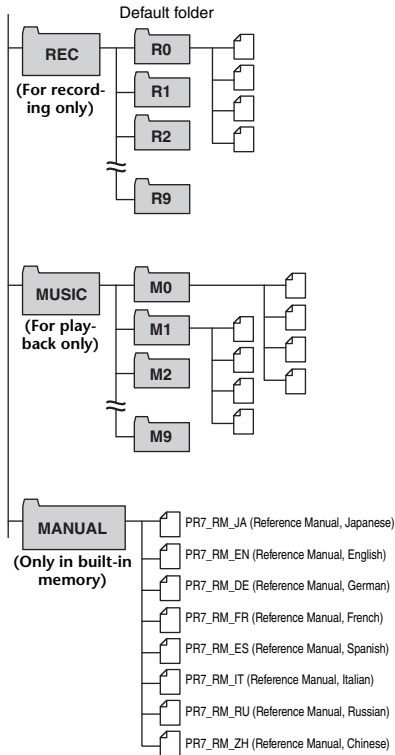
Default folder

REC

(For recording only)

R0

R1

R2

R9

MUSIC

(For playback only)

M0

M1

M2

M9

MANUAL

(Only in built-in memory)

PR7_RM_JA (Reference Manual, Japanese)

PR7_RM_EN (Reference Manual, English)

PR7_RM_DE (Reference Manual, German)

PR7_RM_FR (Reference Manual, French)

PR7_RM_ES (Reference Manual, Spanish)

PR7_RM_IT (Reference Manual, Italian)

PR7_RM_RU (Reference Manual, Russian)

PR7_RM_ZH (Reference Manual, Chinese)